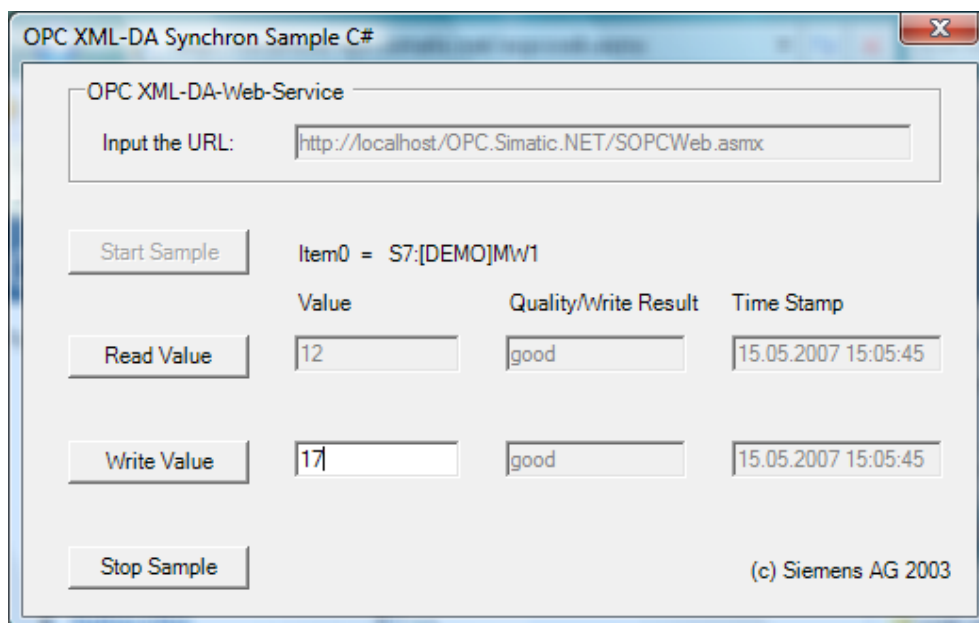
OPC XML-DA Synchron Sample C#

OPC XML-DA-Web-Service

Input the URL: http://localhost/OPC.Simatic.NET/SOPCWeb.asmx

Start Sample

Item0 = S7:[DEMO]MW1

Value

Quality/Write Result

Time Stamp

Read Value

12

good

15.05.2007 15:05:45

Write Value

17

good

15.05.2007 15:05:45

Stop Sample

(c) Siemens AG 2003